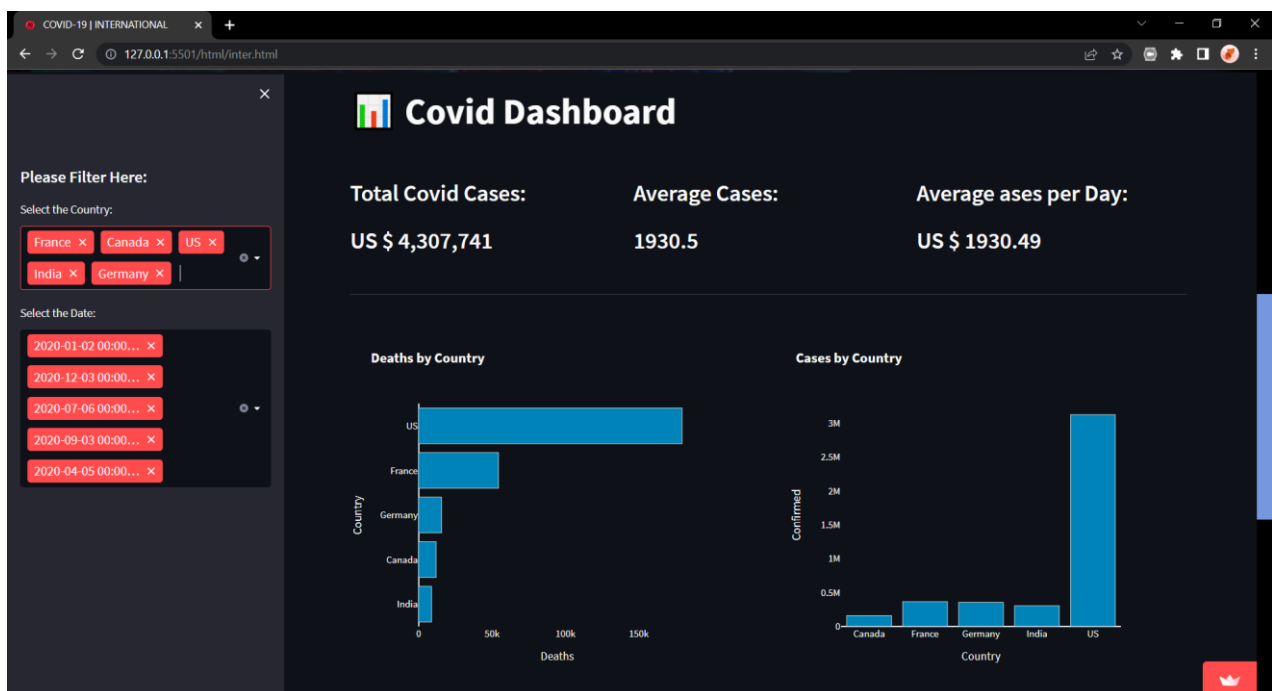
COVID-19 | INTERNATIONAL ×
127.0.0.1:5501/html/inter.html

×

Please Filter Here:

Select the Country:

France × Canada × US × India × Germany ×

Select the Date:

2020-01-02 00:00... ×
2020-12-03 00:00... ×
2020-07-06 00:00... ×
2020-09-03 00:00... ×
2020-04-05 00:00... ×

📊 Covid Dashboard

Total Covid Cases:

US $ 4,307,741

Average Cases:

1930.5

Average ases per Day:

US $ 1930.49

Deaths by Country

US
France
Germany
Canada
India

Country

0 50k 100k 150k

Deaths

Cases by Country

3M
2.5M
2M
1.5M
1M
0.5M
0

Confirmed

Canada France Germany India US

Country